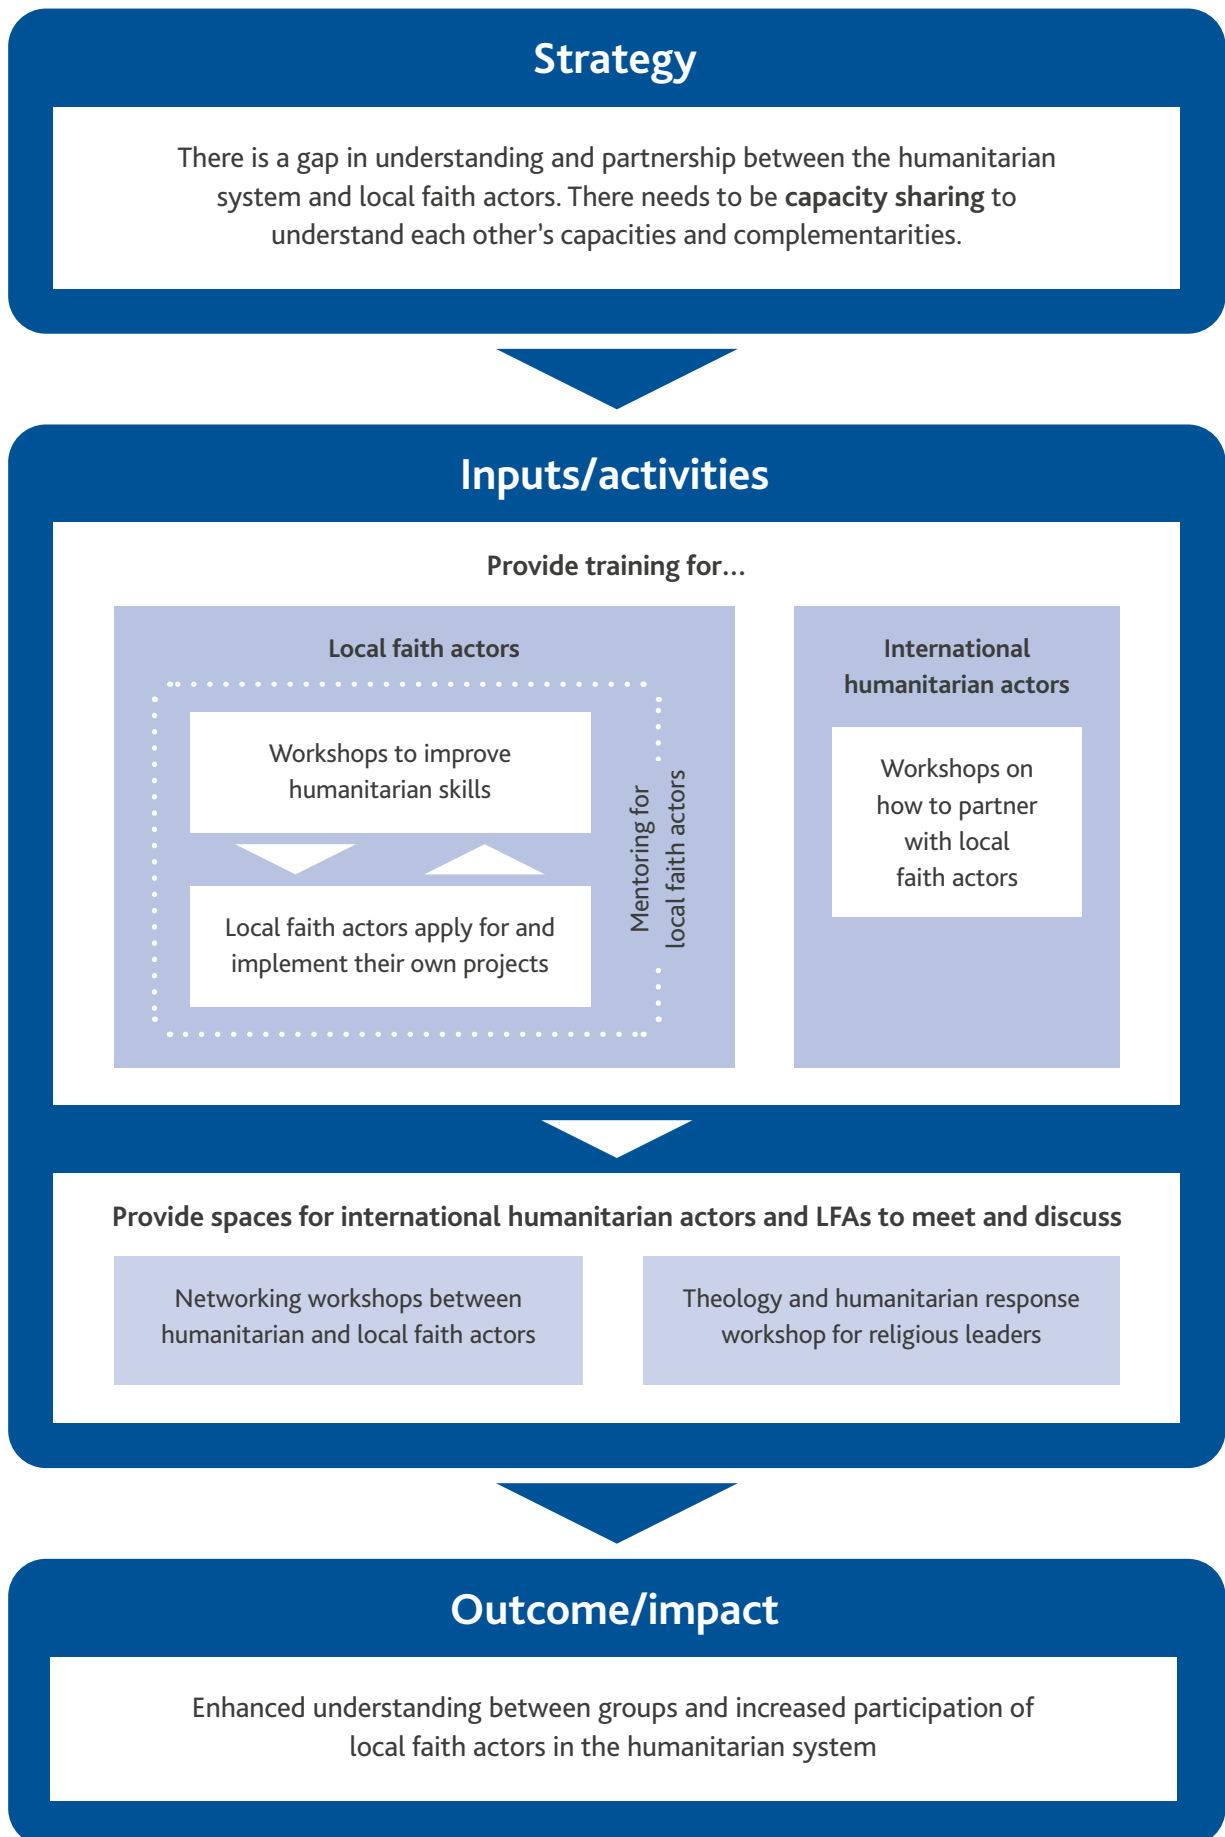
Strategy

There is a gap in understanding and partnership between the humanitarian system and local faith actors. There needs to be **capacity sharing** to understand each other's capacities and complementarities.

Inputs/activities

Provide training for…

Local faith actors

Workshops to improve humanitarian skills

Local faith actors apply for and implement their own projects

Mentoring for local faith actors

International humanitarian actors

Workshops on how to partner with local faith actors

Provide spaces for international humanitarian actors and LFAs to meet and discuss

Networking workshops between humanitarian and local faith actors

Theology and humanitarian response workshop for religious leaders

Outcome/impact

Enhanced understanding between groups and increased participation of local faith actors in the humanitarian system